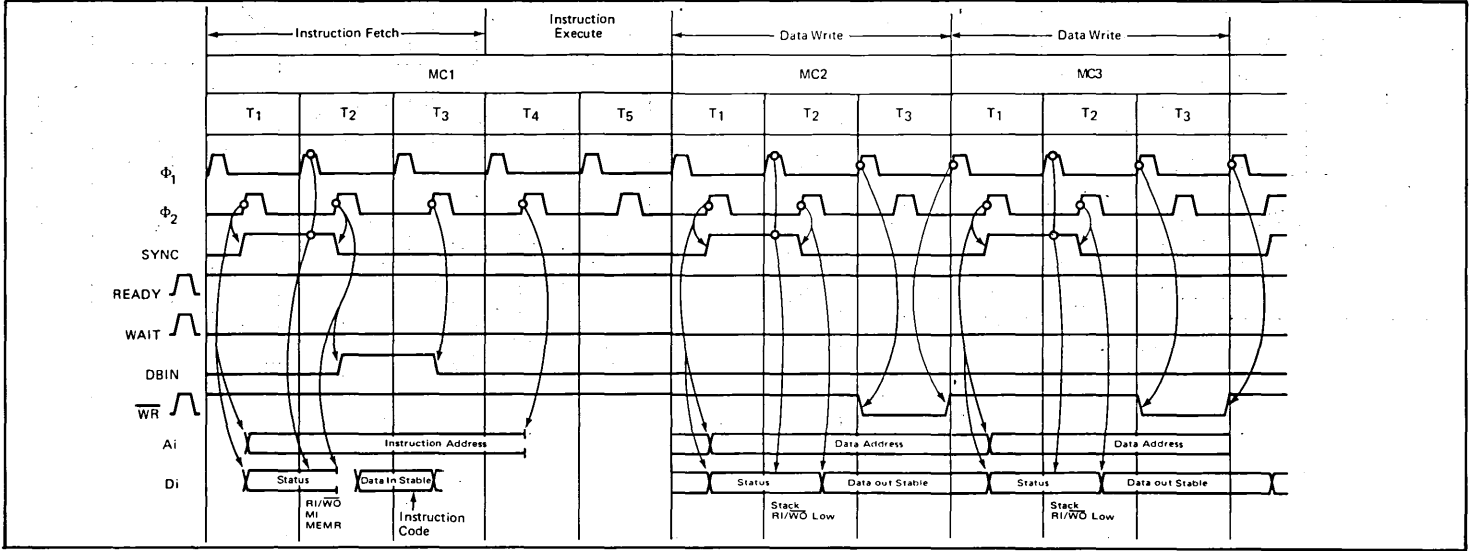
Instruction Fetch

Instruction Execute

Data Write

Data Write

MC1

MC2

MC3

$T_1$ $T_2$ $T_3$ $T_4$ $T_5$ $T_1$ $T_2$ $T_3$ $T_1$ $T_2$ $T_3$

$\Phi_1$

$\Phi_2$

SYNC

READY

WAIT

DBIN

$\overline{WR}$

Ai

Instruction Address

Data Address

Data Address

Di

Status

Data In Stable

Status

Data out Stable

Status

Data out Stable

RI/$\overline{WO}$
MI
MEMR

Instruction Code

Stack
RI/$\overline{WO}$ Low

Stack
RI/$\overline{WO}$ Low